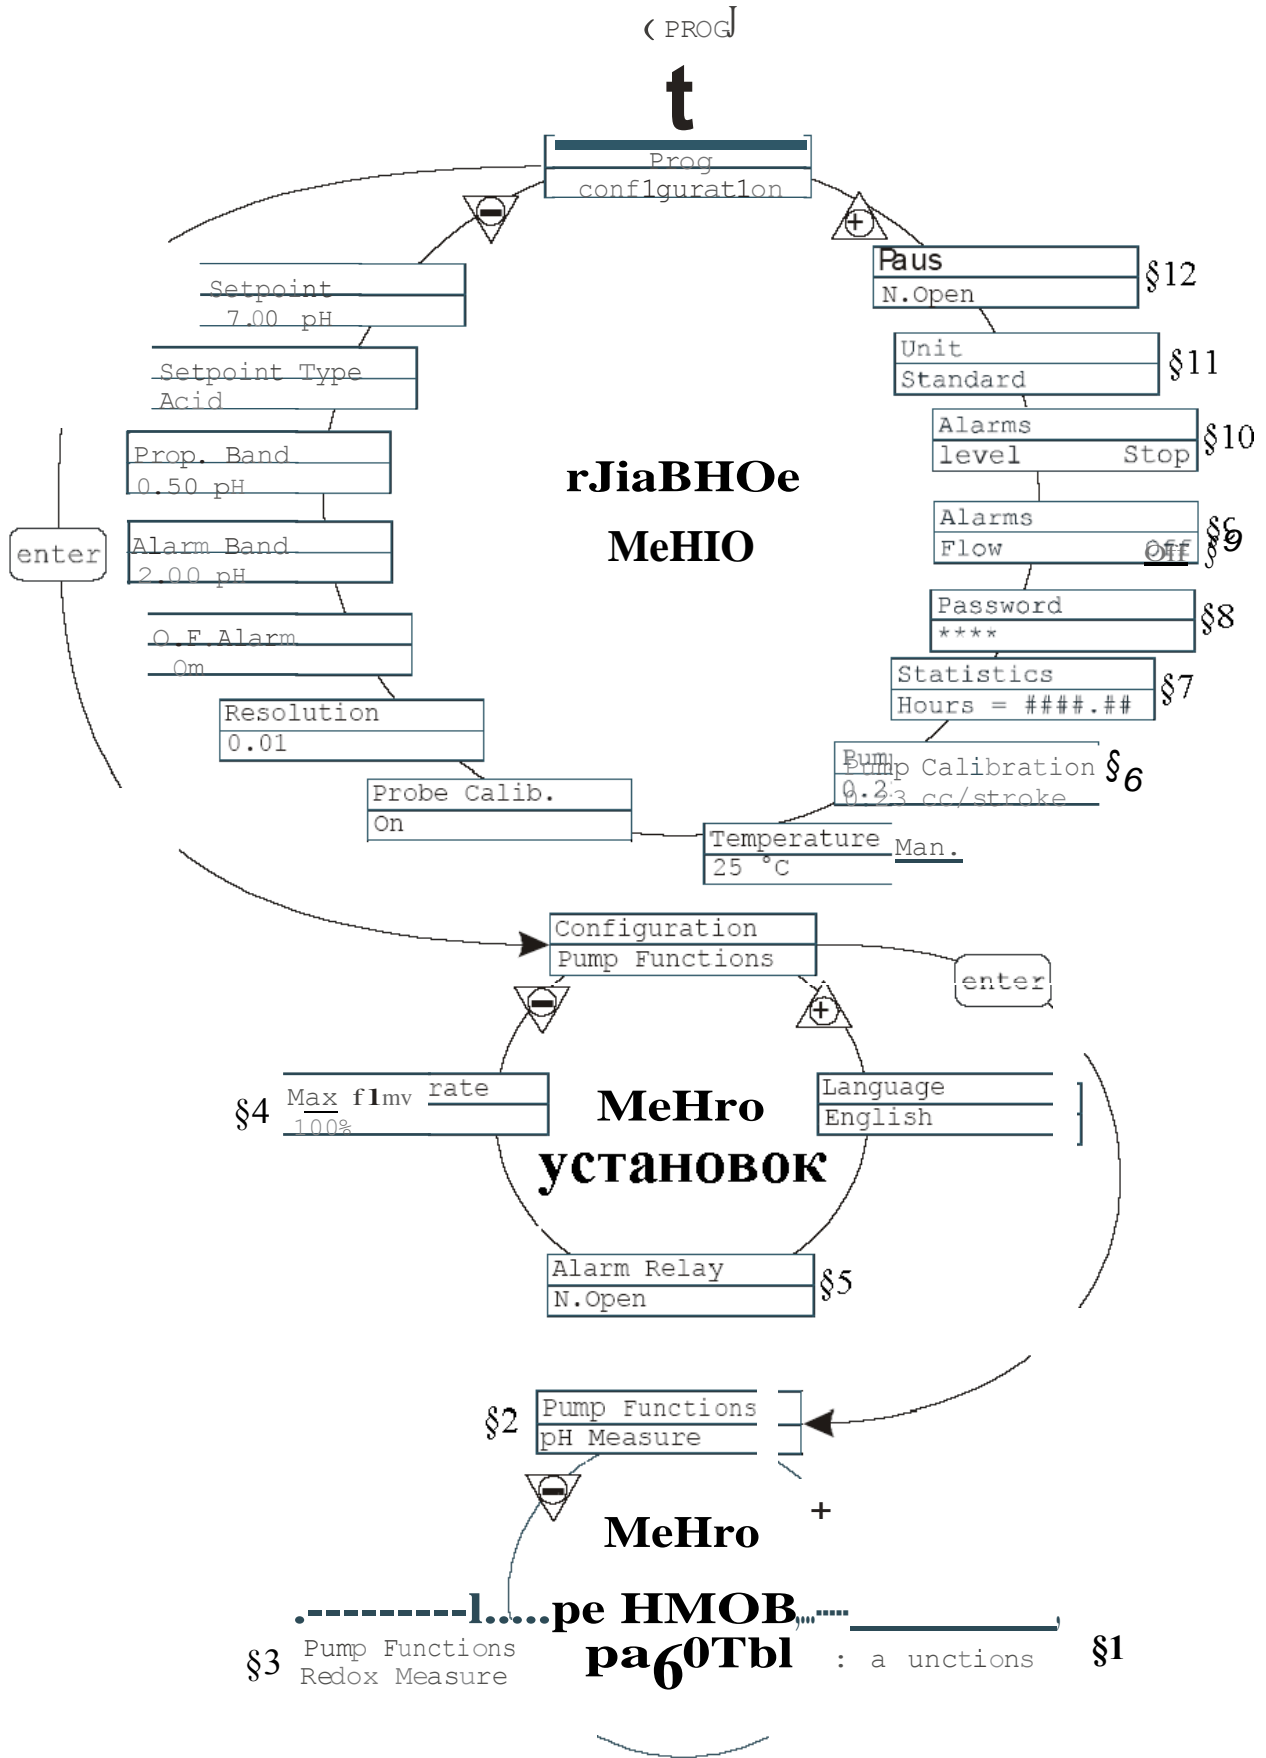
( PROG

t

Prog
conf1gurat1on

Paus
N.Open
§12

Unit
Standard
§11

Alarms
level Stop
§10

Alarms
Flow Off
§9

Password
****
§8

Statistics
Hours = ####.##
§7

Pump Calibration
0.23 cc/stroke
§6

Temperature
25 °C
Man.

Probe Calib.
On

Resolution
0.01

O.F.Alarm
Om

Alarm Band
2.00 pH

Prop. Band
0.50 pH

Setpoint Type
Acid

Setpoint
7.00 pH

enter

rJiaBHOe
MeHIO

Configuration
Pump Functions

enter

§4 Max f1mv rate
100%

MeHro
установок

Language
English

Alarm Relay
N.Open
§5

§2 Pump Functions
pH Measure

MeHro
+
.---------l.....pe HMOB,....
pa6oTbl

§3 Pump Functions
Redox Measure

: a unctions
§1